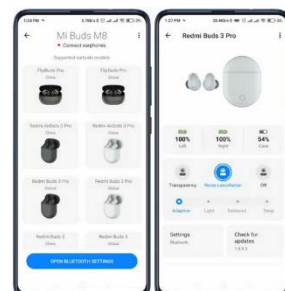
1:28 PM

Mi Buds M8

Connect earphones

Supported earbuds models

FlyBuds Pro

FlyBuds Pro

Redmi AirDots 2 Pro

Redmi AirDots 2 Pro

Redmi Buds 3 Pro

Redmi Buds 3 Pro

Redmi Buds 3

Redmi Buds 3

OPEN BLUETOOTH SETTINGS

1:27 PM

Redmi Buds 3 Pro

100%
Left

100%
Right

54%
Case

Transparency

Noise cancellation

Off

Adaptive

Light

Balanced

Deep

Settings
Bluetooth

Check for updates
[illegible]